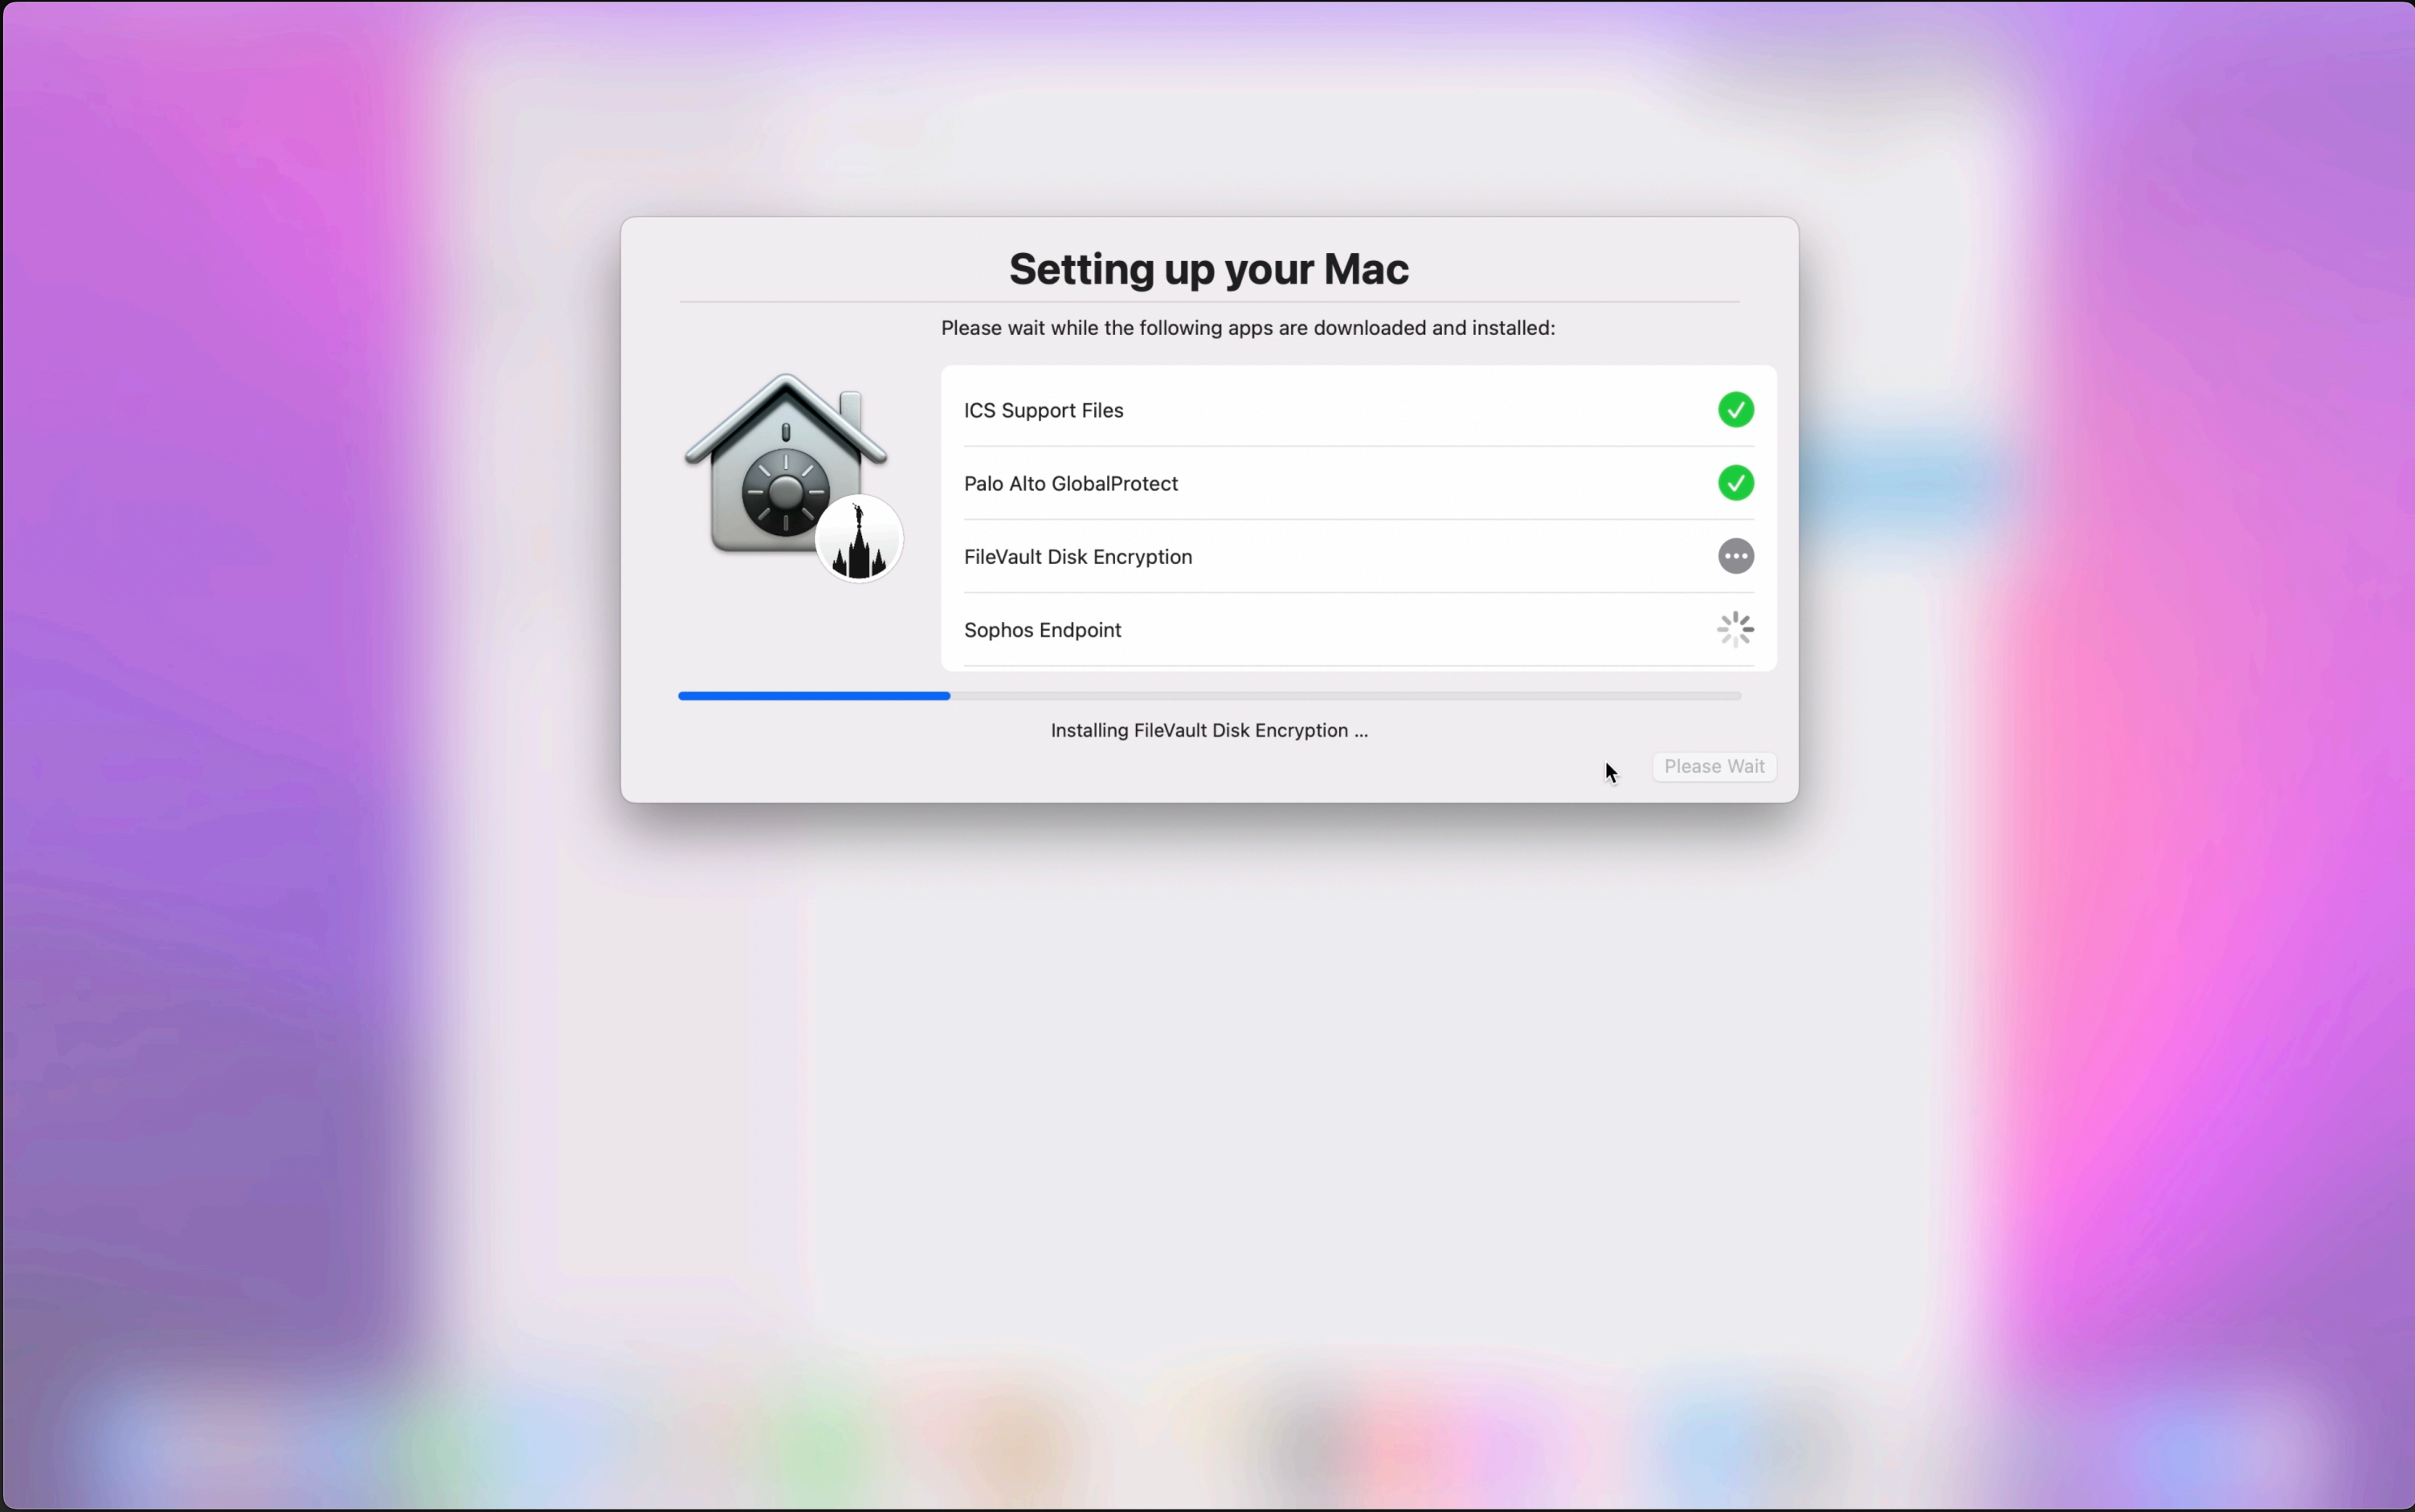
Setting up your Mac

Please wait while the following apps are downloaded and installed:

ICS Support Files

Palo Alto GlobalProtect

FileVault Disk Encryption

Sophos Endpoint

Installing FileVault Disk Encryption ...

Please Wait